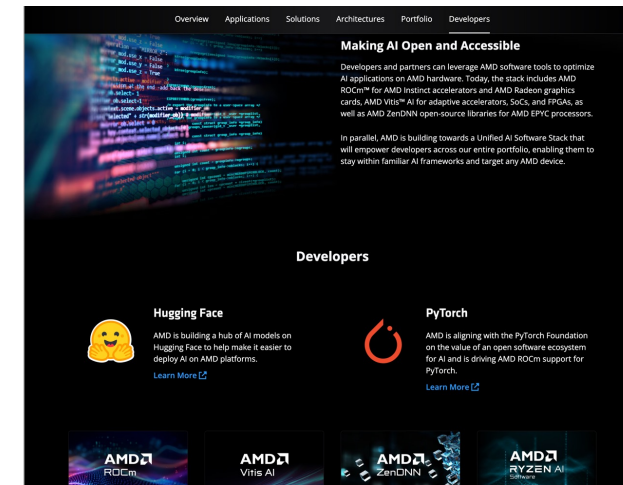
Overview Applications Solutions Architectures Portfolio Developers

Making AI Open and Accessible

Developers and partners can leverage AMD software tools to optimize AI applications on AMD hardware. Today, the stack includes AMD ROCm™ for AMD Instinct accelerators and AMD Radeon graphics cards, AMD Vitis™ AI for adaptive accelerators, SoCs, and FPGAs, as well as AMD ZenDNN open-source libraries for AMD EPYC processors.

In parallel, AMD is building towards a Unified AI Software Stack that will empower developers across our entire portfolio, enabling them to stay within familiar AI frameworks and target any AMD device.

Developers

Hugging Face

AMD is building a hub of AI models on Hugging Face to help make it easier to deploy AI on AMD platforms.

Learn More

PyTorch

AMD is aligning with the PyTorch Foundation on the value of an open software ecosystem for AI and is driving AMD ROCm support for PyTorch.

Learn More

AMD ROCm

AMD Vitis AI

AMD ZenDNN

AMD RYZEN AI Software